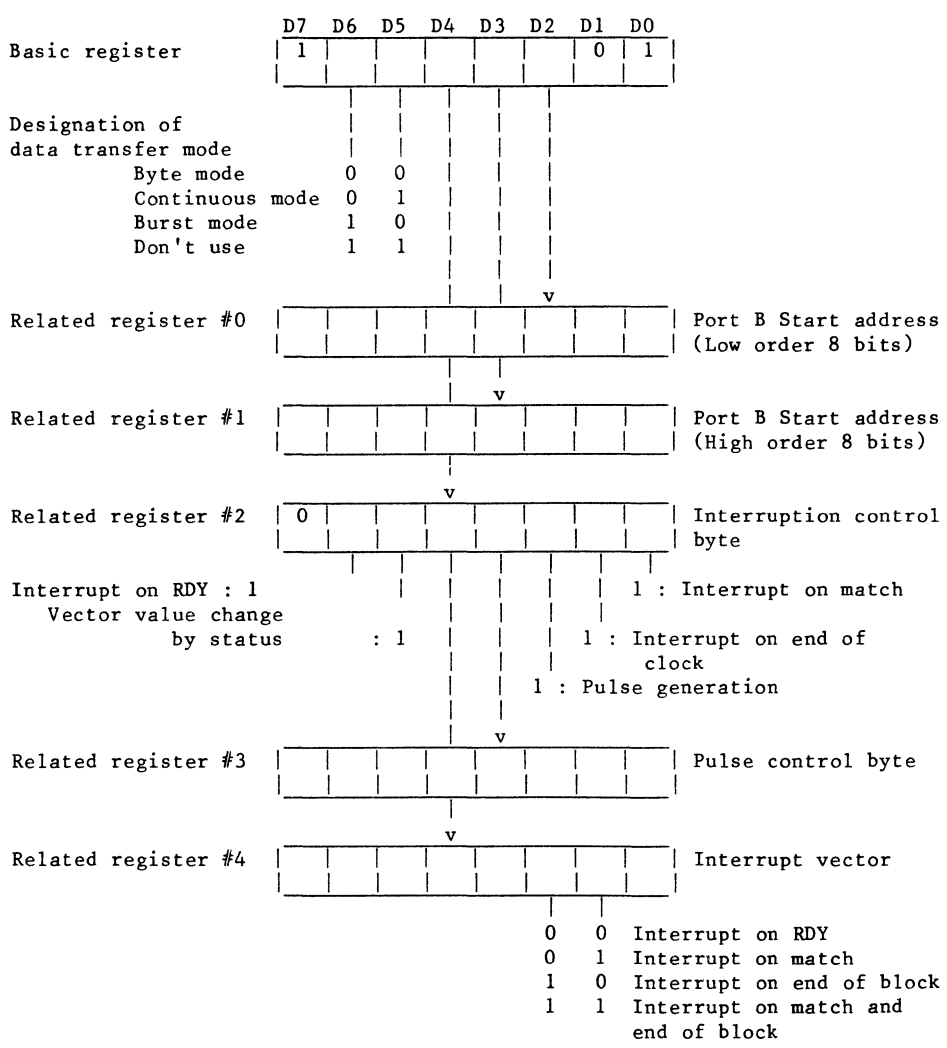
D7 D6 D5 D4 D3 D2 D1 D0

Basic register 1 0 1

Designation of data transfer mode
Byte mode 0 0
Continuous mode 0 1
Burst mode 1 0
Don't use 1 1

v

Related register #0 Port B Start address (Low order 8 bits)

v

Related register #1 Port B Start address (High order 8 bits)

v

Related register #2 0 Interruption control byte

Interrupt on RDY : 1
Vector value change by status : 1
1 : Interrupt on match
1 : Interrupt on end of clock
1 : Pulse generation

v

Related register #3 Pulse control byte

v

Related register #4 Interrupt vector

0 0 Interrupt on RDY
0 1 Interrupt on match
1 0 Interrupt on end of block
1 1 Interrupt on match and end of block